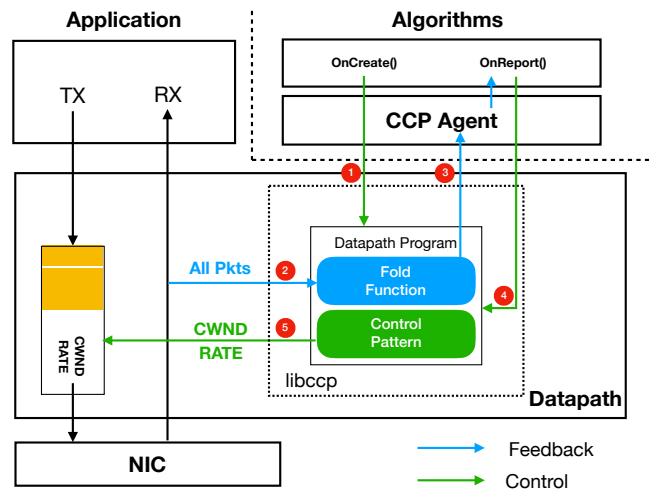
Application

TX

RX

Algorithms

OnCreate()

OnReport()

CCP Agent

1

3

Datapath Program

All Pkts

2

Fold Function

4

CWND

5

Control Pattern

RATE

CWND RATE

libccp

Datapath

NIC

Feedback

Control